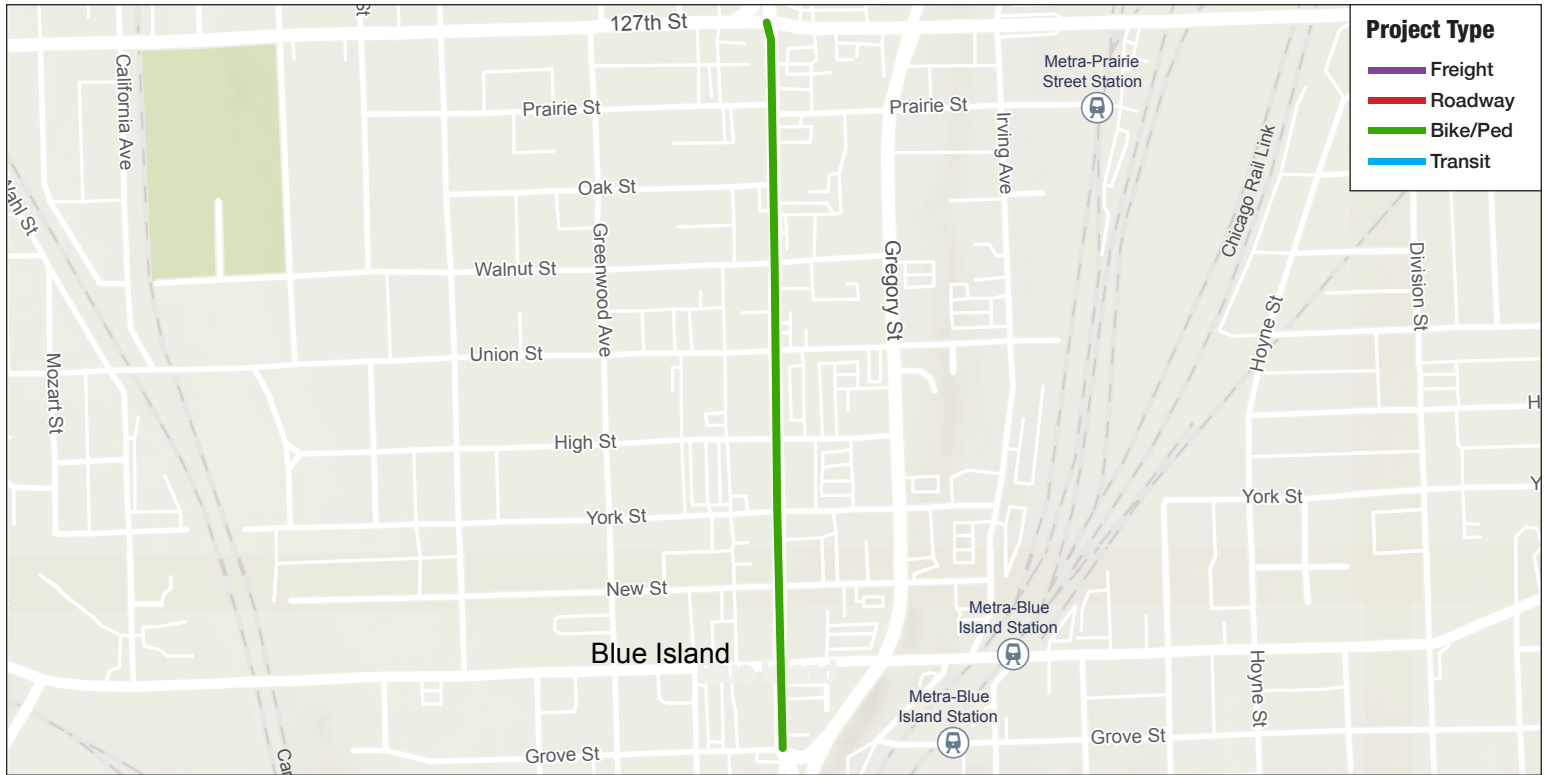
Project Type
Freight
Roadway
Bike/Ped
Transit

127th St
Prairie St
Prairie St
Metra-Prairie Street Station
California Ave
Oak St
Greenwood Ave
Irving Ave
Chicago Rail Link
Wahl St
Walnut St
Gregory St
Division St
Hoyne St
Union St
Mozart St
High St
York St
York St
New St
Metra-Blue Island Station
Blue Island
Metra-Blue Island Station
Grove St
Grove St
Hoyne St